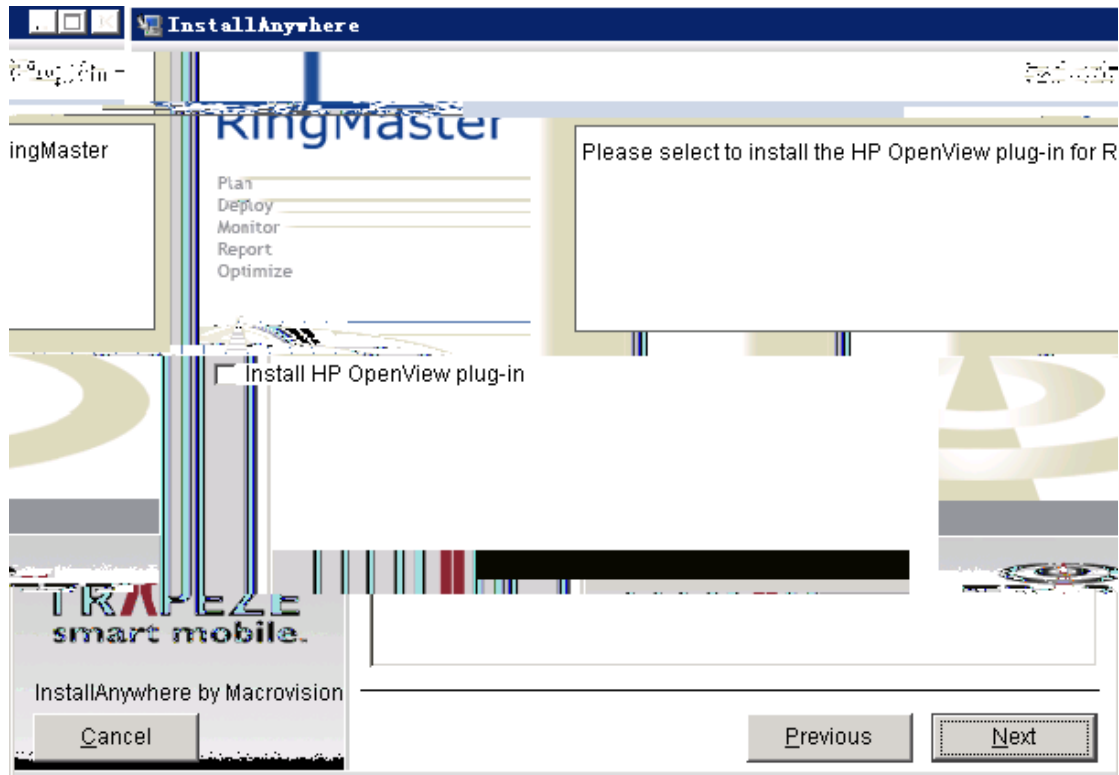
InstallAnywhere

RingMaster

ingMaster

Plan
Deploy
Monitor
Report
Optimize

Please select to install the HP OpenView plug-in for R

Install HP OpenView plug-in

TRAPEZE
smart mobile.

InstallAnywhere by Macrovision

Cancel

Previous

Next